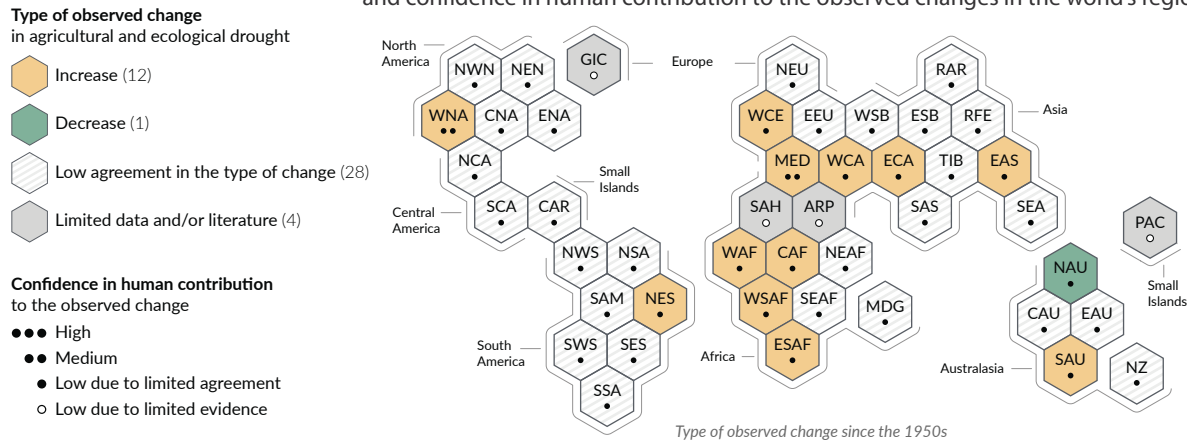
and confidence in human contribution to the observed changes in the world's regi

Type of observed change
in agricultural and ecological drought

Increase (12)

Decrease (1)

Low agreement in the type of change (28)

Limited data and/or literature (4)

Confidence in human contribution
to the observed change

●●● High

●● Medium

● Low due to limited agreement

○ Low due to limited evidence

North America

NWN ●
NEN ●
GIC ○
Europe
NEU ●
RAR ●
WNA ●●
CNA ●
ENA ●
WCE ●
EEU ●
WSB ●
ESB ●
RFE ●
Asia
NCA ●
Small Islands
MED ●●
WCA ●
ECA ●
TIB ●
EAS ●
Central America
SCA ●
CAR ●
SAH ○
ARP ○
SAS ●
SEA ●
PAC ○
NWS ●
NSA ●
WAF ●
CAF ●
NEAF ●
NAU ●
SAM ●
NES ●
WSAF ●
SEAF ●
MDG ●
Small Islands
CAU ●
EAU ●
South America
SWS ●
SES ●
ESAF ●
Africa
SAU ●
Australasia
NZ ●
SSA ●

Type of observed change since the 1950s